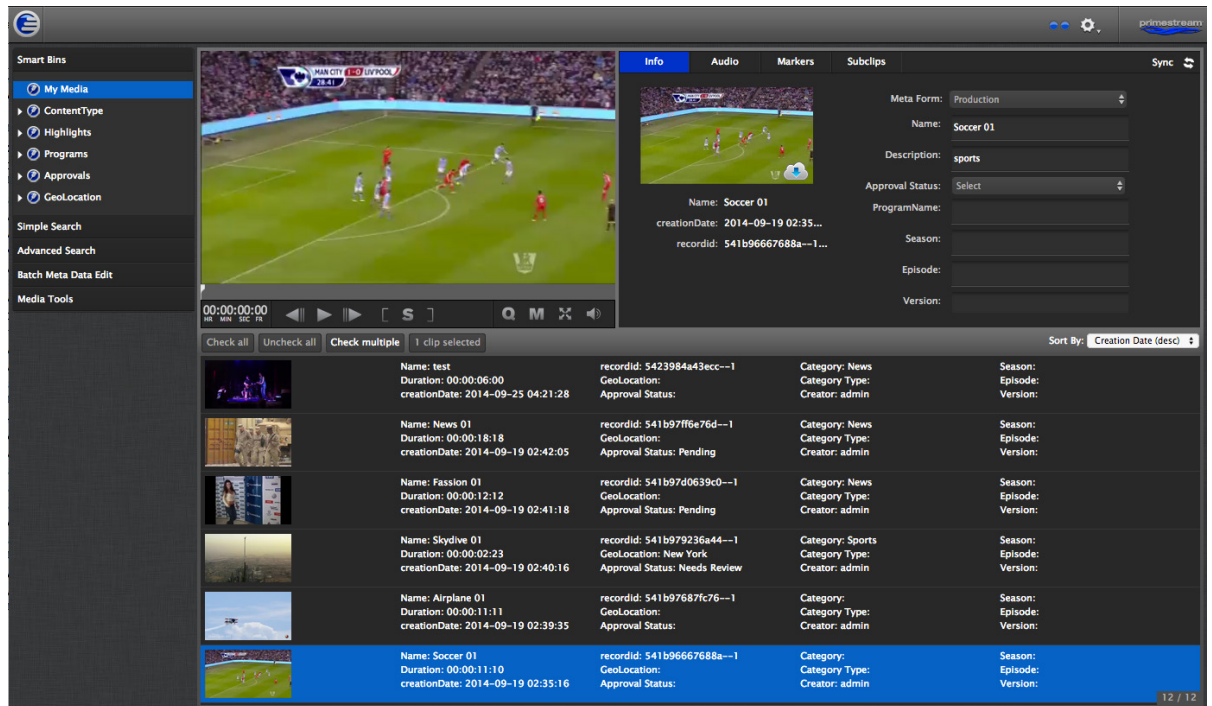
primestream

Smart Bins
My Media
ContentType
Highlights
Programs
Approvals
GeoLocation
Simple Search
Advanced Search
Batch Meta Data Edit
Media Tools

MAN CITY 1-0 LIV'POOL 28:41

00:00:00:00
HR MIN SEC FR

S Q M

Info Audio Markers Subclips Sync

Name: Soccer 01
creationDate: 2014-09-19 02:35...
recordid: 541b96667688a--1...

Meta Form: Production
Name: Soccer 01
Description: sports
Approval Status: Select
ProgramName:
Season:
Episode:
Version:

Check all Uncheck all Check multiple 1 clip selected

Sort By: Creation Date (desc)

| | | | |
|---|---|---|---|
| Name: test<br>Duration: 00:00:06:00<br>creationDate: 2014-09-25 04:21:28 | recordid: 5423984a43ecc--1<br>GeoLocation:<br>Approval Status: | Category: News<br>Category Type:<br>Creator: admin | Season:<br>Episode:<br>Version: |
| Name: News 01<br>Duration: 00:00:18:18<br>creationDate: 2014-09-19 02:42:05 | recordid: 541b97ff6e76d--1<br>GeoLocation:<br>Approval Status: Pending | Category: News<br>Category Type:<br>Creator: admin | Season:<br>Episode:<br>Version: |
| Name: Fassion 01<br>Duration: 00:00:12:12<br>creationDate: 2014-09-19 02:41:18 | recordid: 541b97d0639c0--1<br>GeoLocation:<br>Approval Status: Pending | Category: News<br>Category Type:<br>Creator: admin | Season:<br>Episode:<br>Version: |
| Name: Skydive 01<br>Duration: 00:00:02:23<br>creationDate: 2014-09-19 02:40:16 | recordid: 541b979236a44--1<br>GeoLocation: New York<br>Approval Status: Needs Review | Category: Sports<br>Category Type:<br>Creator: admin | Season:<br>Episode:<br>Version: |
| Name: Airplane 01<br>Duration: 00:00:11:11<br>creationDate: 2014-09-19 02:39:35 | recordid: 541b97687fc76--1<br>GeoLocation:<br>Approval Status: | Category:<br>Category Type:<br>Creator: admin | Season:<br>Episode:<br>Version: |
| Name: Soccer 01<br>Duration: 00:00:11:10<br>creationDate: 2014-09-19 02:35:16 | recordid: 541b96667688a--1<br>GeoLocation:<br>Approval Status: | Category:<br>Category Type:<br>Creator: admin | Season:<br>Episode:<br>Version: |

12 / 12